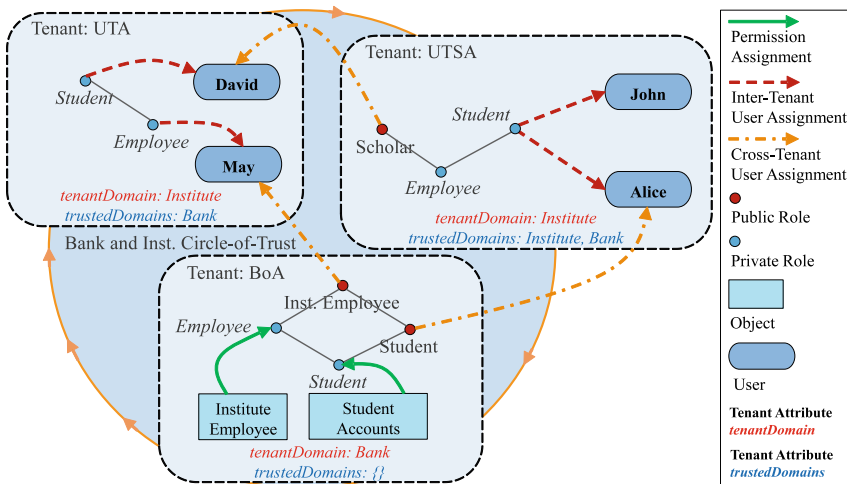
Tenant: UTA

Student

David

Employee

May

tenantDomain: Institute
trustedDomains: Bank

Tenant: UTSA

Student

John

Scholar

Employee

Alice

tenantDomain: Institute
trustedDomains: Institute, Bank

Bank and Inst. Circle-of-Trust

Tenant: BoA

Inst. Employee

Employee

Student

Student

Institute Employee

Student Accounts

tenantDomain: Bank
trustedDomains: {}

Permission Assignment

Inter-Tenant User Assignment

Cross-Tenant User Assignment

Public Role

Private Role

Object

User

Tenant Attribute
tenantDomain

Tenant Attribute
trustedDomains